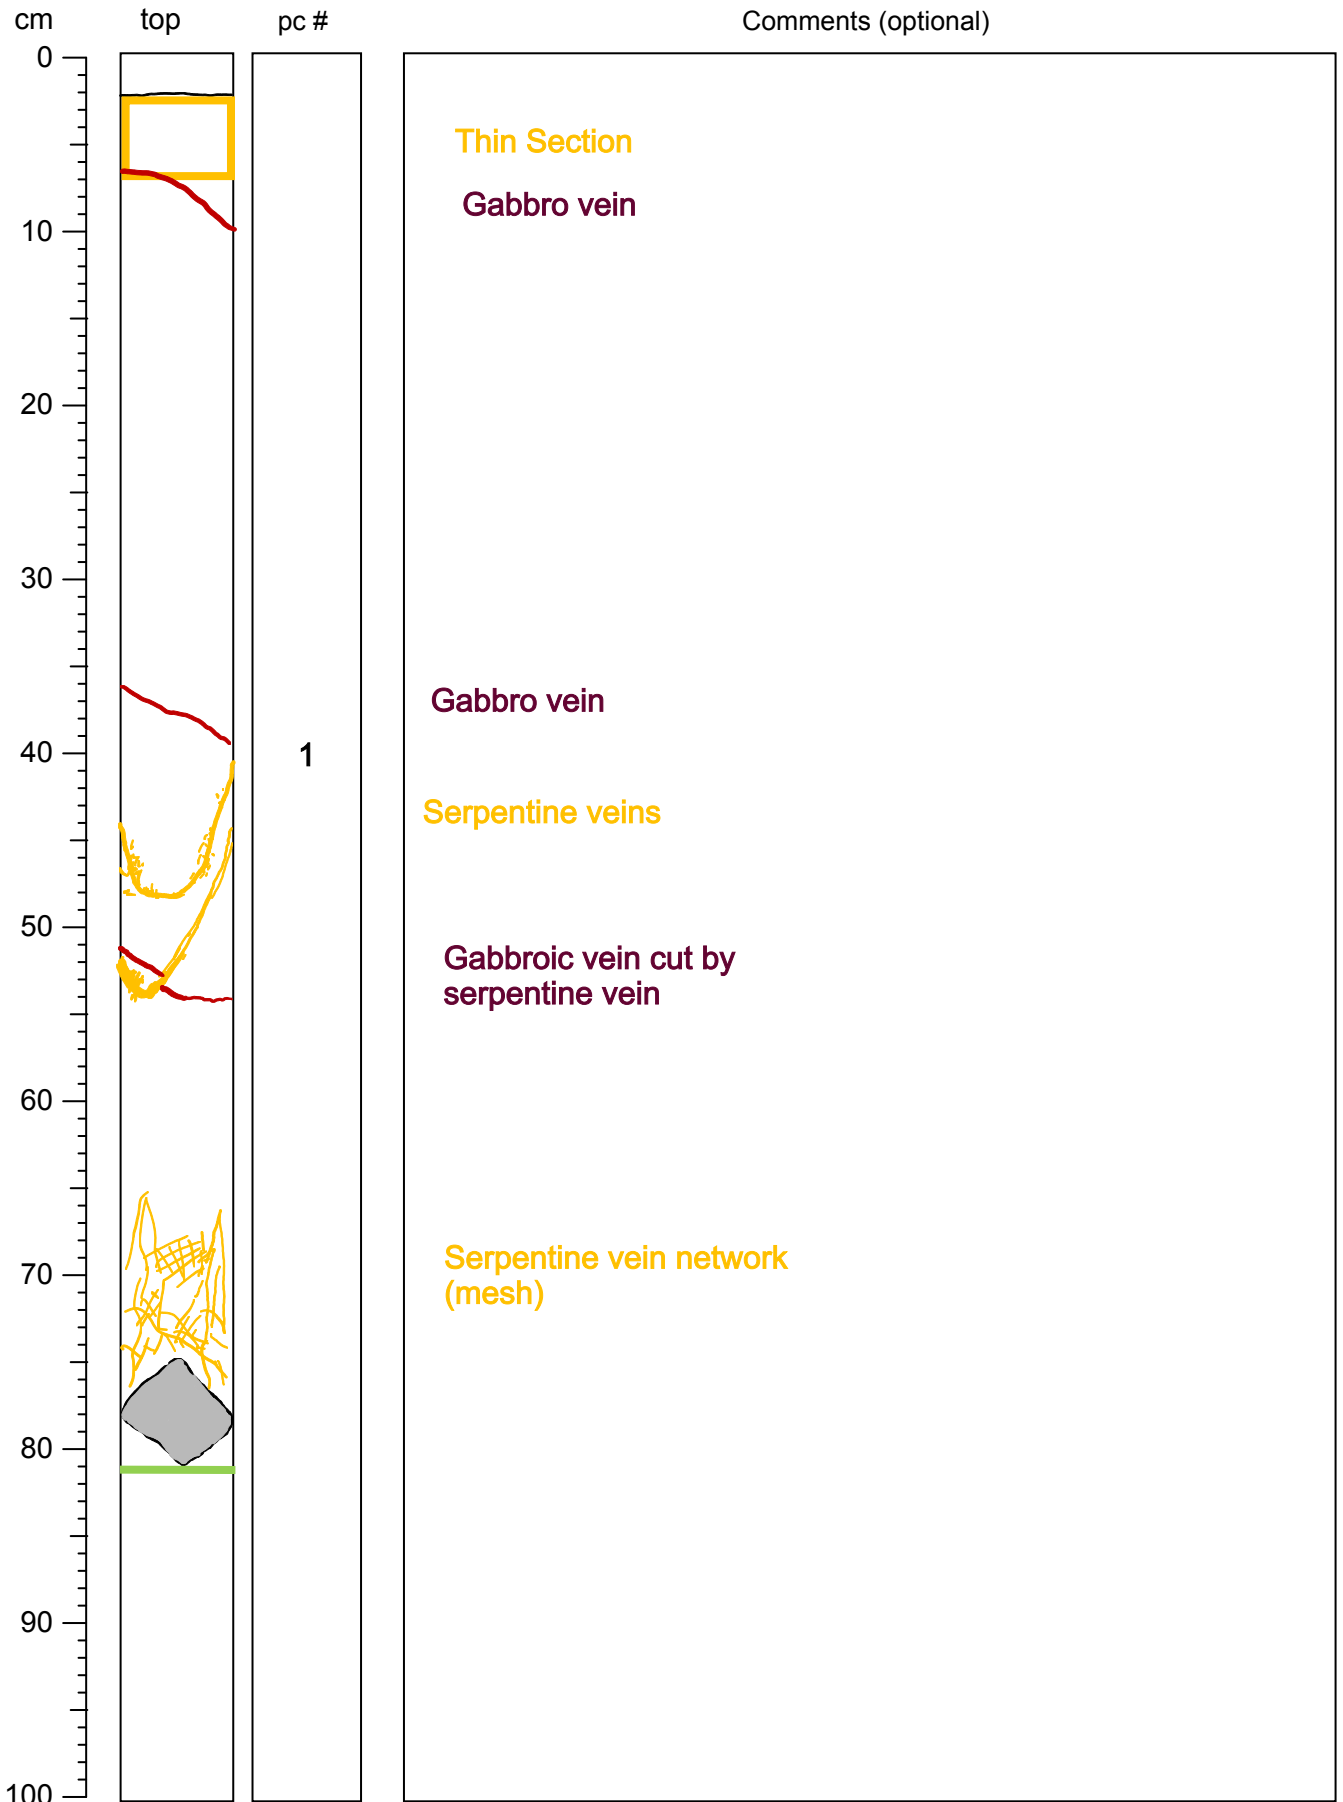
cm

top

pc #

Comments (optional)

0

10

20

30

40

50

60

70

80

90

100

Thin Section

Gabbro vein

Gabbro vein

1

Serpentine veins

Gabbroic vein cut by serpentine vein

Serpentine vein network (mesh)